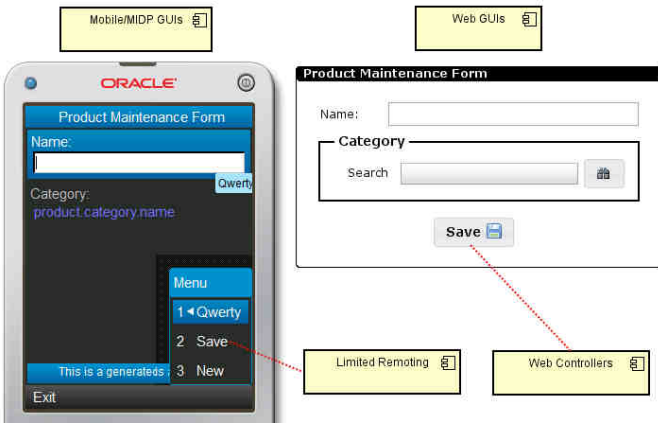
Mobile/MIDP GUIs

Web GUIs

ORACLE

Product Maintenance Form

Name:

Qwerty

Category:
product.category.name

Menu

1 ◂ Qwerty

2 Save

3 New

This is a generateds

Exit

Product Maintenance Form

Name:

Category

Search

Save

Limited Remoting

Web Controllers